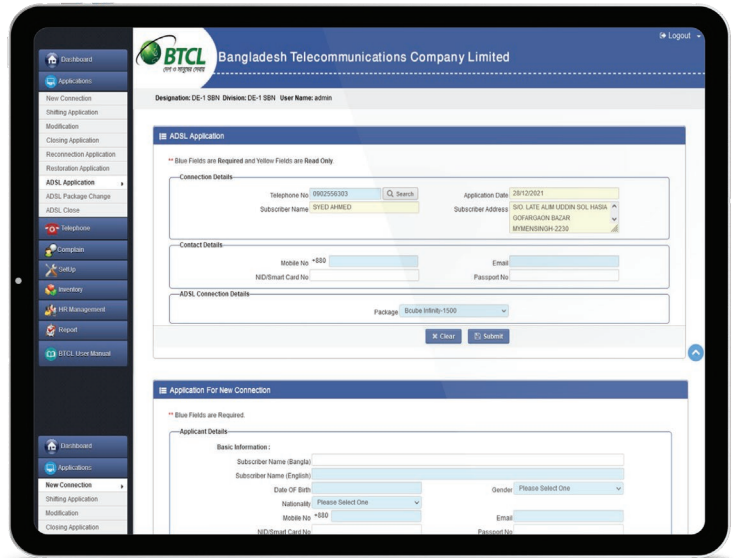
Logout

BTCL
দেশ ও মানুষের সেবায়

Bangladesh Telecommunications Company Limited

Dashboard
Applications
New Connection
Shifting Application
Modification
Closing Application
Reconnection Application
Restoration Application
ADSL Application
ADSL Package Change
ADSL Close
Telephone
Complain
SetUp
Inventory
HR Management
Report
BTCL User Manual

Designation: DE-1 SBN Division: DE-1 SBN User Name: admin

ADSL Application

** Blue Fields are Required and Yellow Fields are Read Only

Connection Details
Telephone No 0902556303 Search
Application Date 28/12/2021
Subscriber Name SYED AHMED
Subscriber Address S/O. LATE ALIM UDDIN SOL HASIA GOFARGAON BAZAR MYMENSINGH-2230

Contact Details
Mobile No +880
Email
NID/Smart Card No
Passport No

ADSL Connection Details
Package Bcube Infinity-1500

Clear Submit

Application For New Connection

** Blue Fields are Required.

Applicant Details
Basic Information :
Subscriber Name (Bangla)
Subscriber Name (English)
Date OF Birth
Gender Please Select One
Nationality Please Select One
Mobile No +880
Email
NID/Smart Card No
Passport No

Dashboard
Applications
New Connection
Shifting Application
Modification
Closing Application